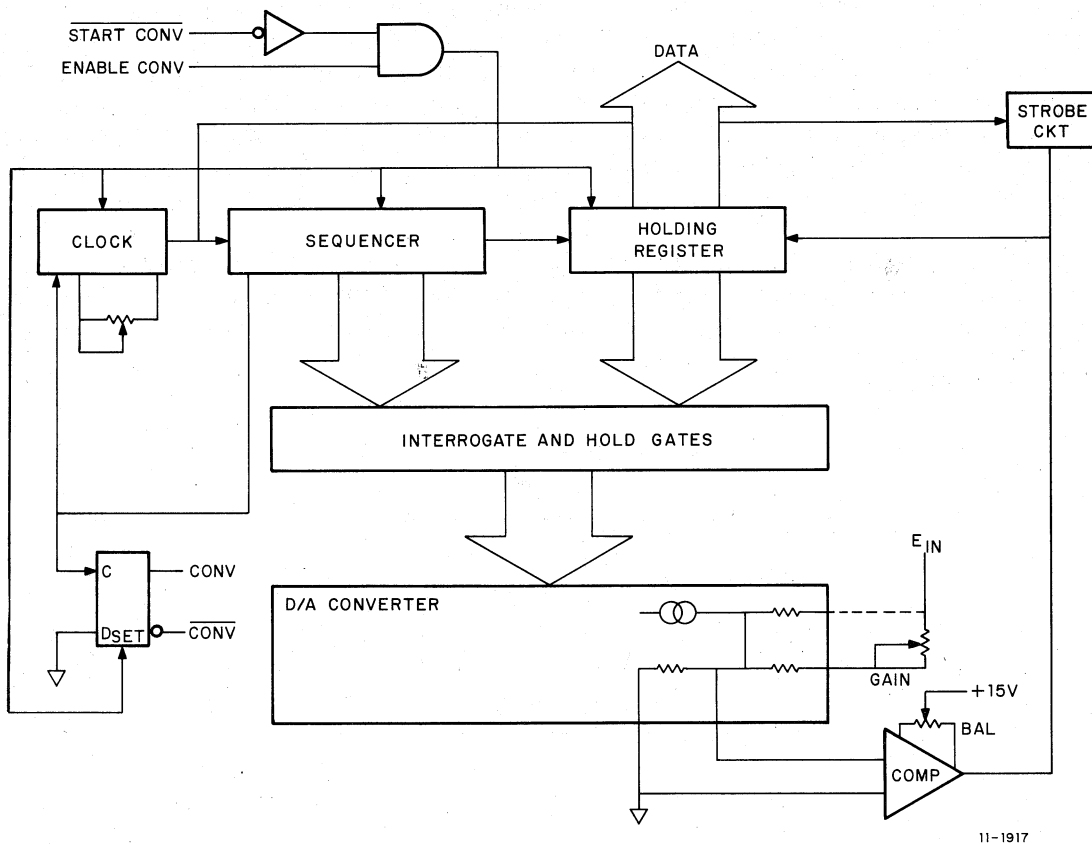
$\overline{\text{START CONV}}$
ENABLE CONV
DATA
STROBE CKT
CLOCK
SEQUENCER
HOLDING REGISTER
INTERROGATE AND HOLD GATES
$E_{IN}$
C
CONV
D/A CONVERTER
$D_{SET}$
$\overline{\text{CONV}}$
GAIN
+15V
BAL
COMP
11-1917